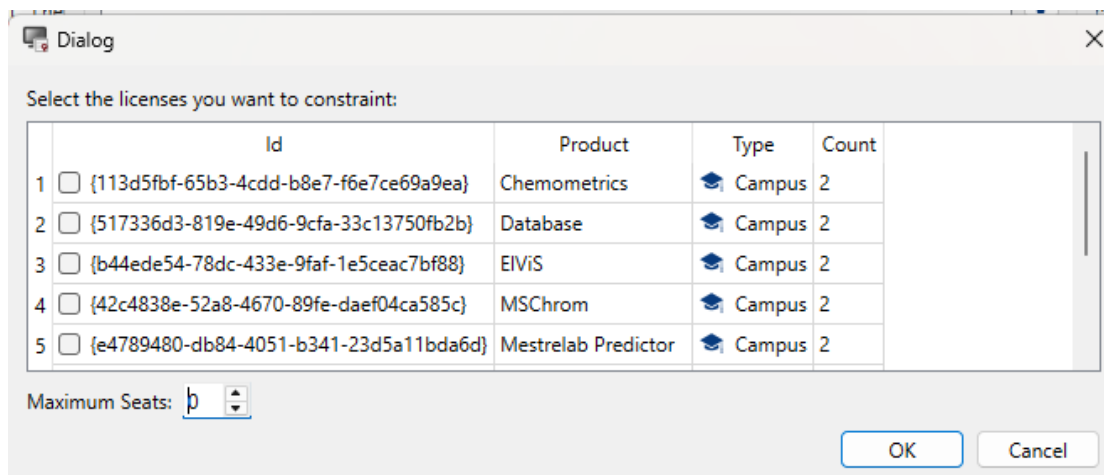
Dialog

Select the licenses you want to constraint:

| | Id | Product | Type | Count |
|---|---|---|---|---|
| 1 | {113d5fbf-65b3-4cdd-b8e7-f6e7ce69a9ea} | Chemometrics | Campus | 2 |
| 2 | {517336d3-819e-49d6-9cfa-33c13750fb2b} | Database | Campus | 2 |
| 3 | {b44ede54-78dc-433e-9faf-1e5ceac7bf88} | ElViS | Campus | 2 |
| 4 | {42c4838e-52a8-4670-89fe-daef04ca585c} | MSChrom | Campus | 2 |
| 5 | {e4789480-db84-4051-b341-23d5a11bda6d} | Mestrelab Predictor | Campus | 2 |

Maximum Seats: 0

OK Cancel